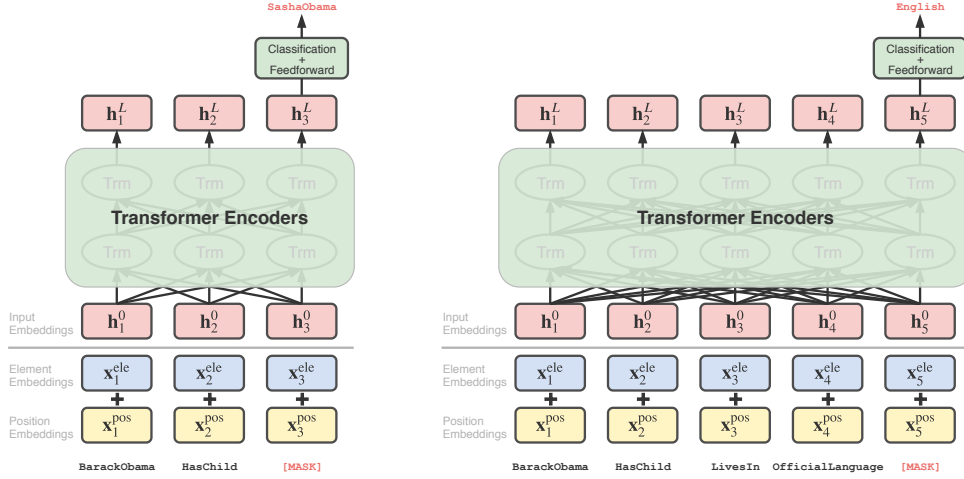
SashaObama

Classification + Feedforward

$\mathbf{h}_1^L$ $\mathbf{h}_2^L$ $\mathbf{h}_3^L$

Trm Trm Trm

Transformer Encoders

Trm Trm Trm

Input Embeddings $\mathbf{h}_1^0$ $\mathbf{h}_2^0$ $\mathbf{h}_3^0$

Element Embeddings $\mathbf{x}_1^{\text{ele}}$ $\mathbf{x}_2^{\text{ele}}$ $\mathbf{x}_3^{\text{ele}}$

+ + +

Position Embeddings $\mathbf{x}_1^{\text{pos}}$ $\mathbf{x}_2^{\text{pos}}$ $\mathbf{x}_3^{\text{pos}}$

BarackObama HasChild [MASK]

English

Classification + Feedforward

$\mathbf{h}_1^L$ $\mathbf{h}_2^L$ $\mathbf{h}_3^L$ $\mathbf{h}_4^L$ $\mathbf{h}_5^L$

Trm Trm Trm Trm Trm

Transformer Encoders

Trm Trm Trm Trm Trm

Input Embeddings $\mathbf{h}_1^0$ $\mathbf{h}_2^0$ $\mathbf{h}_3^0$ $\mathbf{h}_4^0$ $\mathbf{h}_5^0$

Element Embeddings $\mathbf{x}_1^{\text{ele}}$ $\mathbf{x}_2^{\text{ele}}$ $\mathbf{x}_3^{\text{ele}}$ $\mathbf{x}_4^{\text{ele}}$ $\mathbf{x}_5^{\text{ele}}$

+ + + + +

Position Embeddings $\mathbf{x}_1^{\text{pos}}$ $\mathbf{x}_2^{\text{pos}}$ $\mathbf{x}_3^{\text{pos}}$ $\mathbf{x}_4^{\text{pos}}$ $\mathbf{x}_5^{\text{pos}}$

BarackObama HasChild LivesIn OfficialLanguage [MASK]